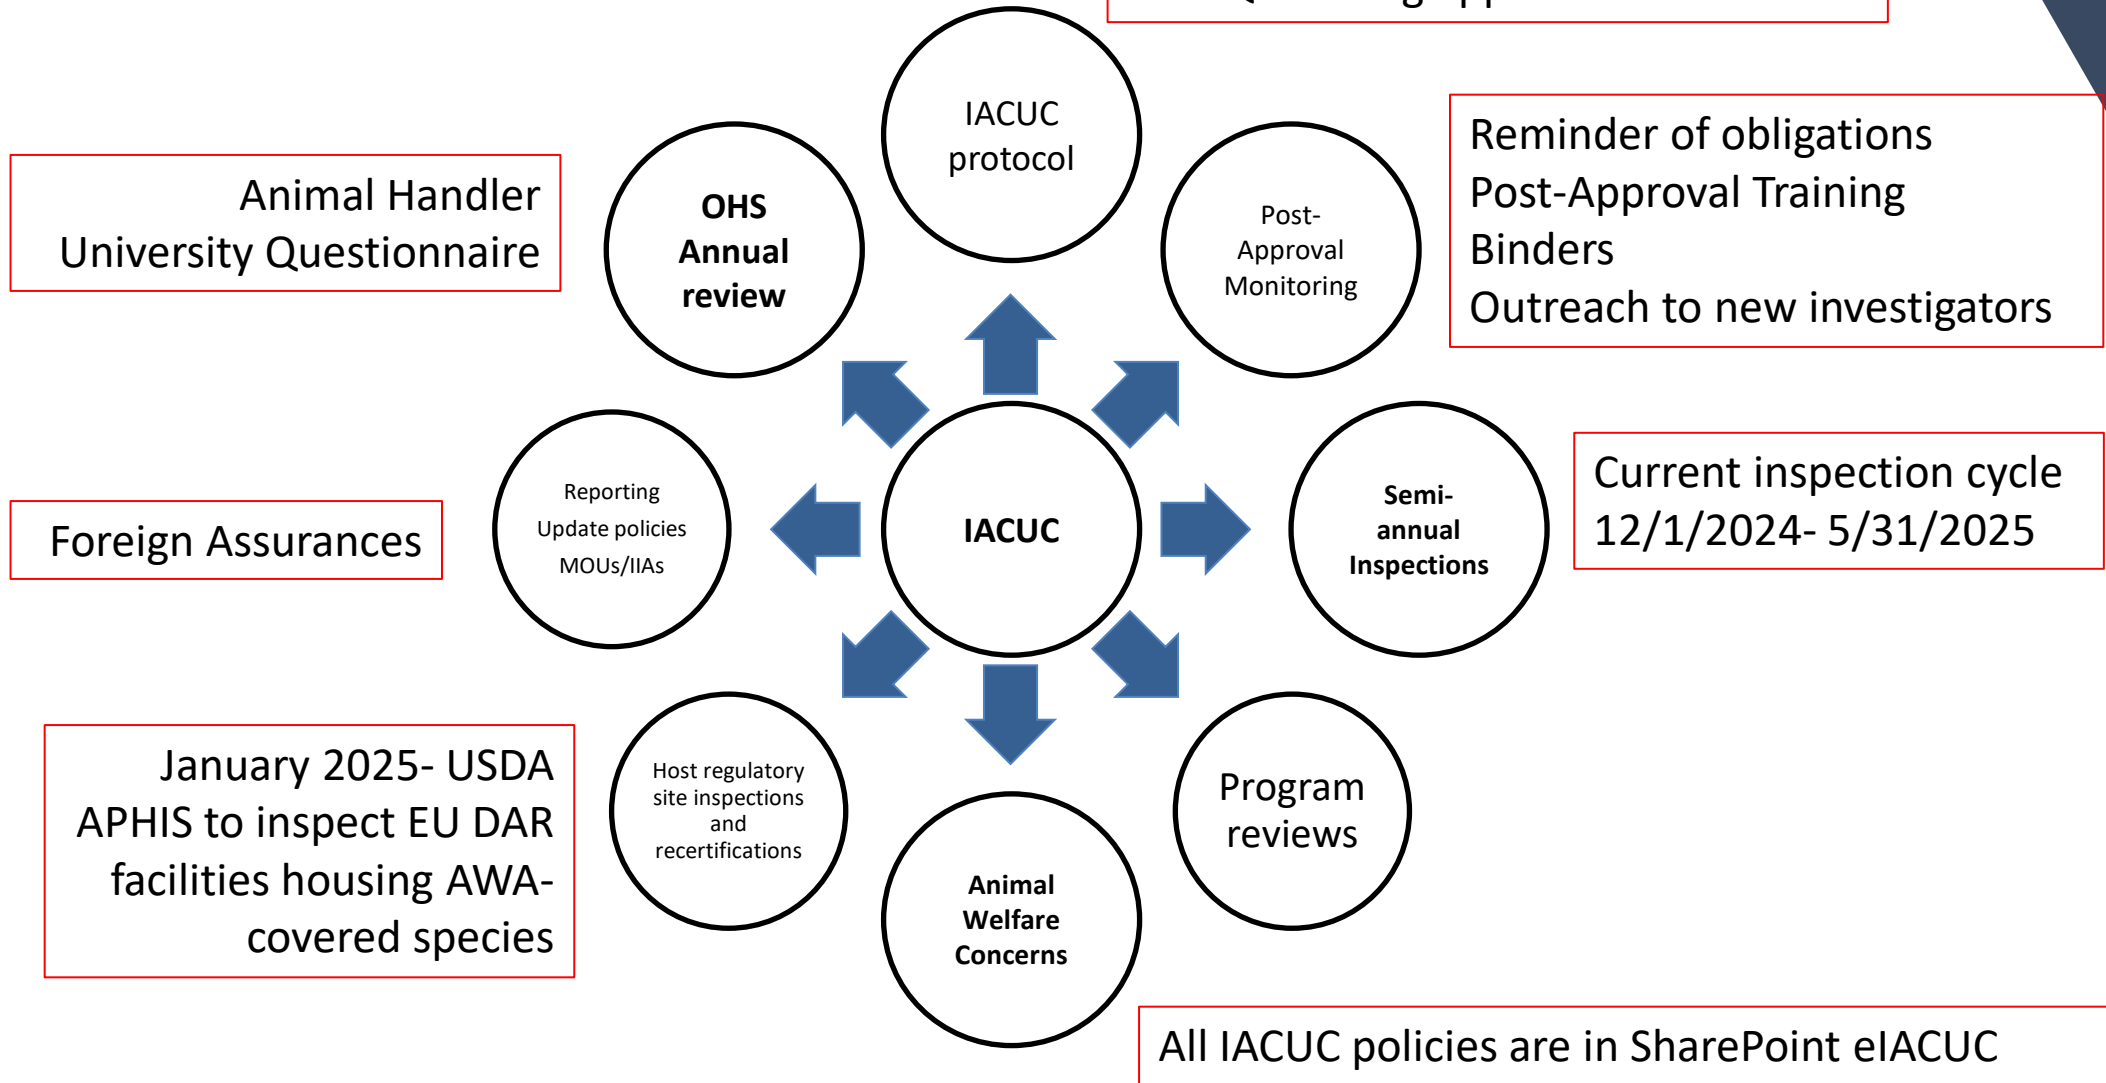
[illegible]

IACUC protocol

Animal Handler University Questionnaire

OHS Annual review

Post-Approval Monitoring

Reminder of obligations
Post-Approval Training
Binders
Outreach to new investigators

Foreign Assurances

Reporting
Update policies
MOUs/IIAs

IACUC

Semi-annual Inspections

Current inspection cycle 12/1/2024- 5/31/2025

January 2025- USDA APHIS to inspect EU DAR facilities housing AWA-covered species

Host regulatory site inspections and recertifications

Animal Welfare Concerns

Program reviews

All IACUC policies are in SharePoint eIACUC